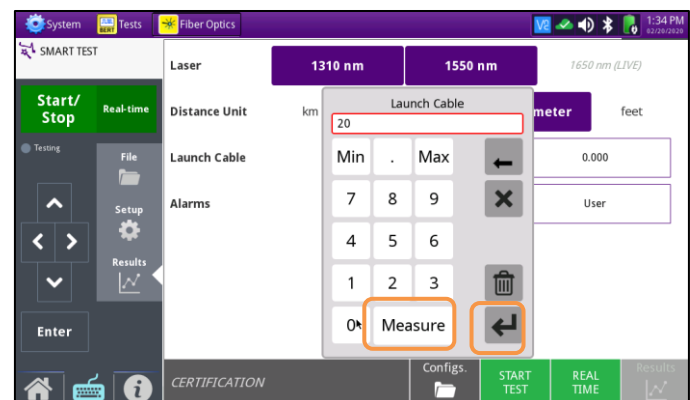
System Tests Fiber Optics
V2 1:34 PM 02/20/2020

SMART TEST

Start/ Stop
Real-time

Testing

File
Setup
Results

Enter

Laser
1310 nm
1550 nm
1650 nm (LIVE)

Distance Unit
km
meter
feet

Launch Cable
0.000

Alarms
User

Launch Cable
20

Min
.
Max
7
8
9
4
5
6
1
2
3
0
Measure

CERTIFICATION
Configs.
START TEST
REAL TIME
Results